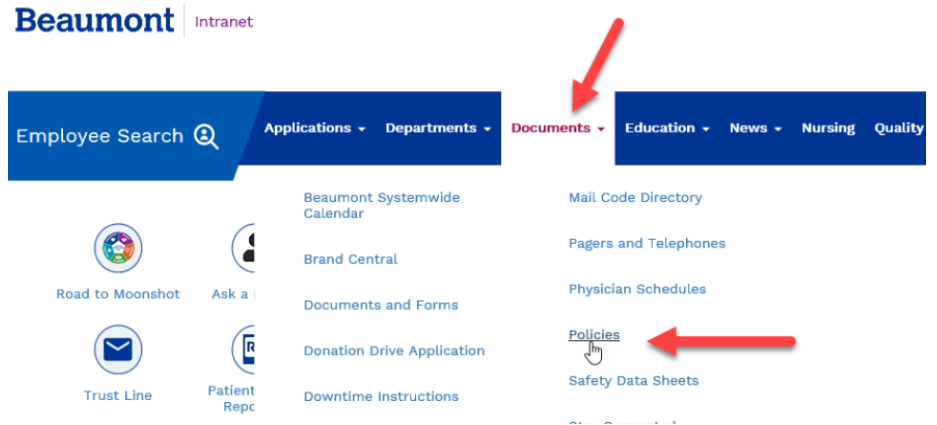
Beaumont | Intranet

Employee Search

Applications ▾ Departments ▾ Documents ▾ Education ▾ News ▾ Nursing Quality

Road to Moonshot

Ask a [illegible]

Trust Line

Patient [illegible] Repo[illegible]

Beaumont Systemwide Calendar

Brand Central

Documents and Forms

Donation Drive Application

Downtime Instructions

Mail Code Directory

Pagers and Telephones

Physician Schedules

Policies

Safety Data Sheets

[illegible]